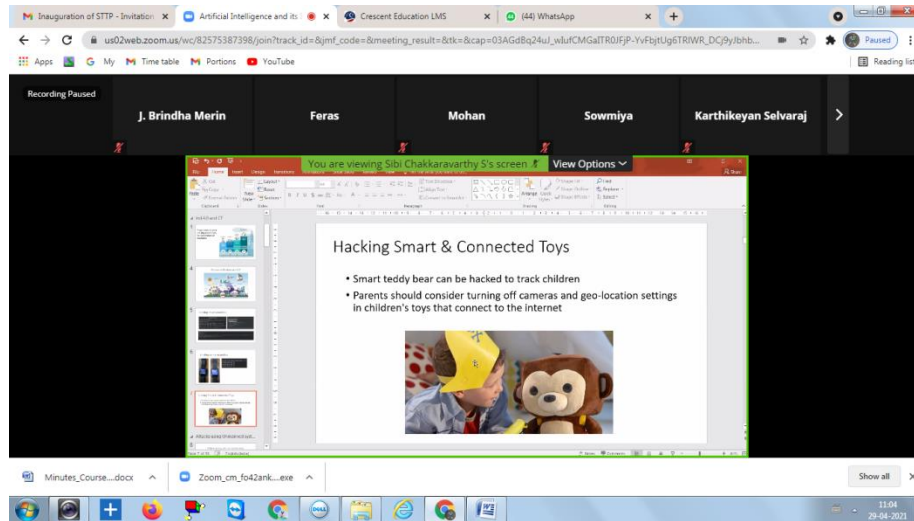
Inauguration of STTP - Invitation ×

Artificial Intelligence and its ×

Crescent Education LMS ×

(44) WhatsApp ×

us02web.zoom.us/wc/82575387398/join?track_id=&jmf_code=&meeting_result=&tk=&cap=03AGdBq24uJ_wlufCMGaITR0JFjP-YvFbjtUg6TRIWR_DCj9yJbhb...

Paused

Apps My Time table Portions YouTube

Reading list

Recording Paused

J. Brindha Merin

Feras

Mohan

Sowmiya

Karthikeyan Selvaraj

You are viewing Sibi Chakkaravarthy S's screen

View Options

Hacking Smart & Connected Toys

• Smart teddy bear can be hacked to track children

• Parents should consider turning off cameras and geo-location settings in children's toys that connect to the internet

Minutes_Course....docx

Zoom_cm_fo42ank....exe

Show all

11:04

29-04-2021